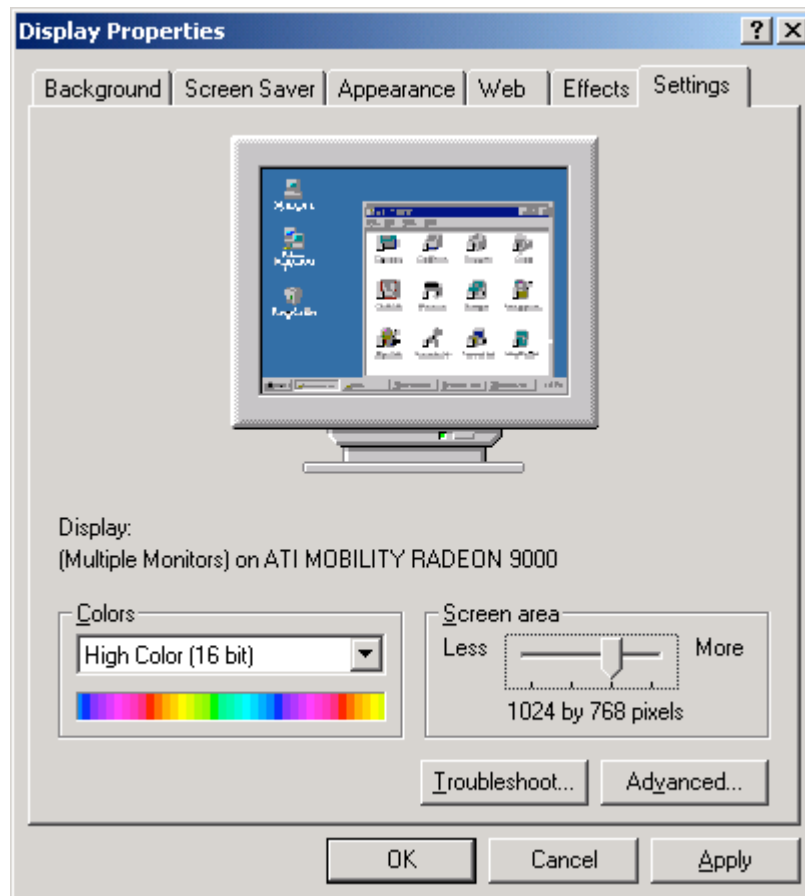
Display Properties

?

X

Background

Screen Saver

Appearance

Web

Effects

Settings

Display:
(Multiple Monitors) on ATI MOBILITY RADEON 9000

Colors

High Color (16 bit)

Screen area

Less

More

1024 by 768 pixels

Troubleshoot...

Advanced...

OK

Cancel

Apply